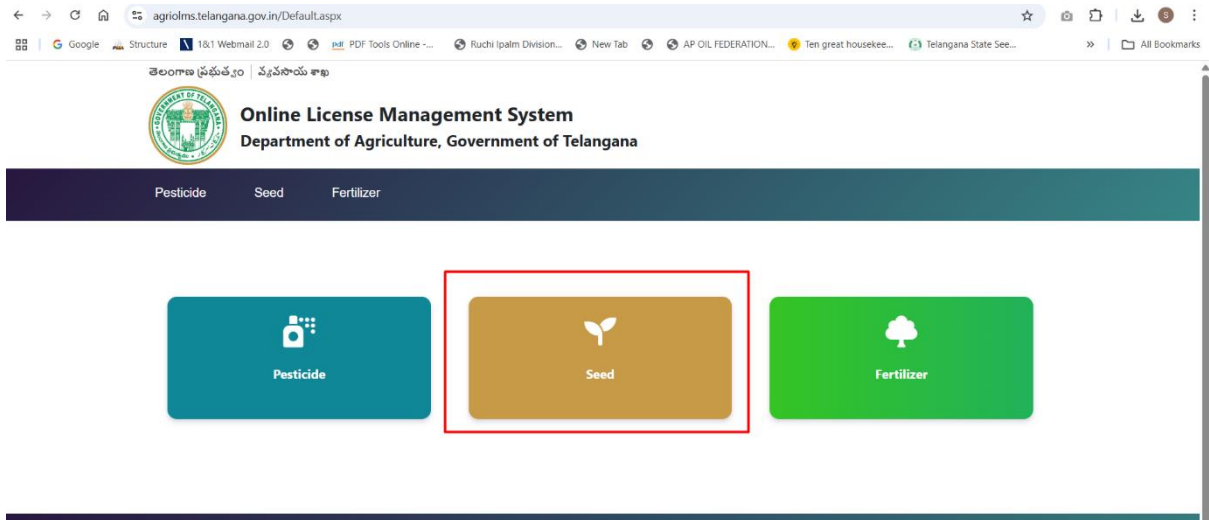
agriolms.telangana.gov.in/Default.aspx

Google Structure 1&1 Webmail 2.0 PDF Tools Online -... Ruchi Ipalm Division... New Tab AP OIL FEDERATION... Ten great housekee... Telangana State See... » All Bookmarks

తెలంగాణ ప్రభుత్వం | వ్యవసాయ శాఖ

Online License Management System
Department of Agriculture, Government of Telangana

Pesticide Seed Fertilizer

Pesticide

Seed

Fertilizer